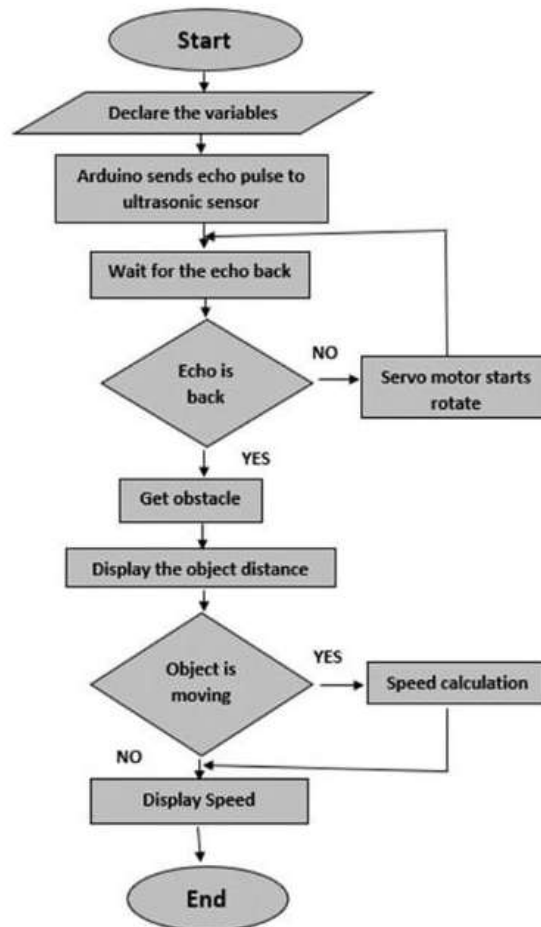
Start

Declare the variables

Arduino sends echo pulse to ultrasonic sensor

Wait for the echo back

Echo is back

NO

Servo motor starts rotate

YES

Get obstacle

Display the object distance

Object is moving

YES

Speed calculation

NO

Display Speed

End